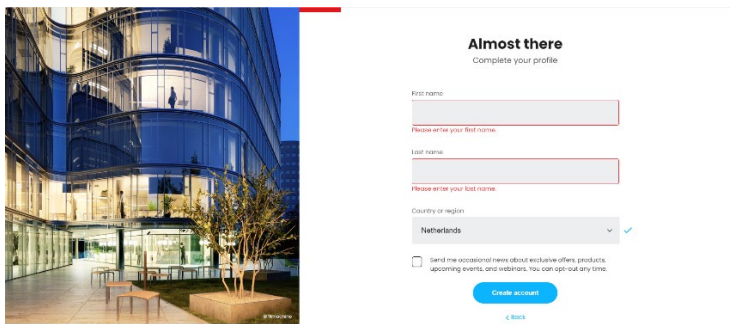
Almost there
Complete your profile

First name

Please enter your first name.

Last name

Please enter your last name.

Country or region

Netherlands

Send me occasional news about exclusive offers, products, upcoming events, and webinars. You can opt-out any time.

Create account

< Back

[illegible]